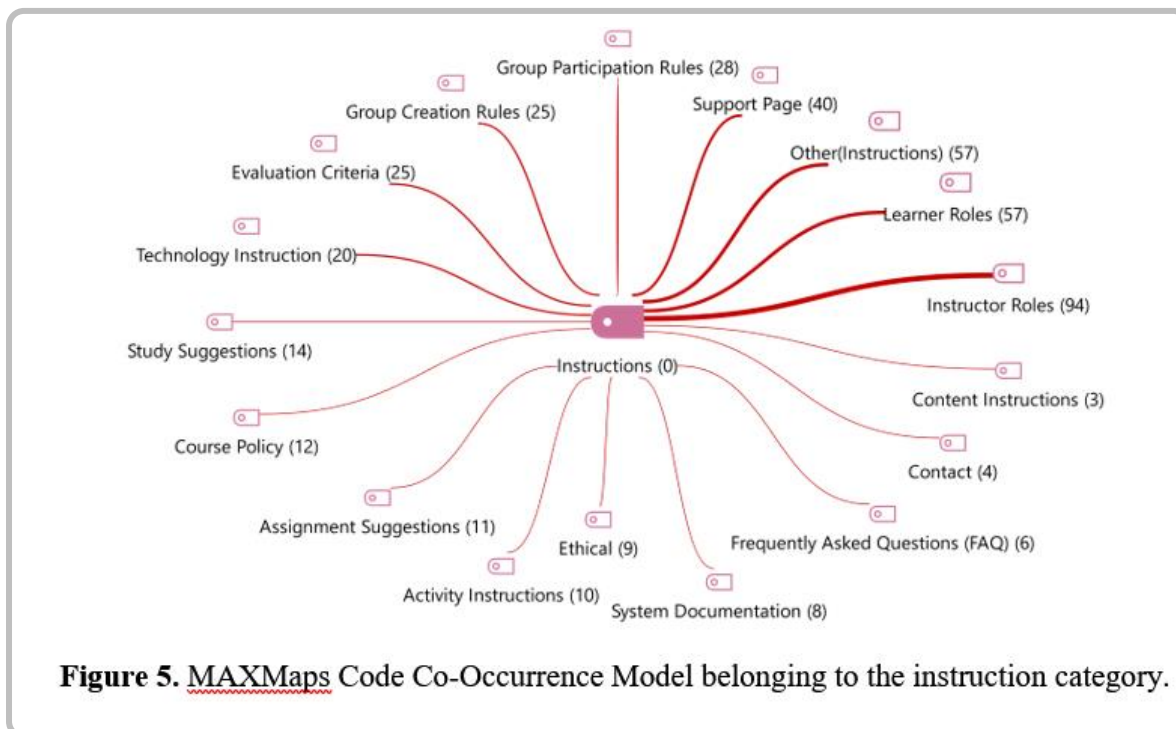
Group Participation Rules (28)

Group Creation Rules (25)

Support Page (40)

Evaluation Criteria (25)

Other(Instructions) (57)

Learner Roles (57)

Technology Instruction (20)

Instructor Roles (94)

Study Suggestions (14)

Instructions (0)

Content Instructions (3)

Course Policy (12)

Contact (4)

Assignment Suggestions (11)

Ethical (9)

Frequently Asked Questions (FAQ) (6)

Activity Instructions (10)

System Documentation (8)

**Figure 5.** MAXMaps Code Co-Occurrence Model belonging to the instruction category.